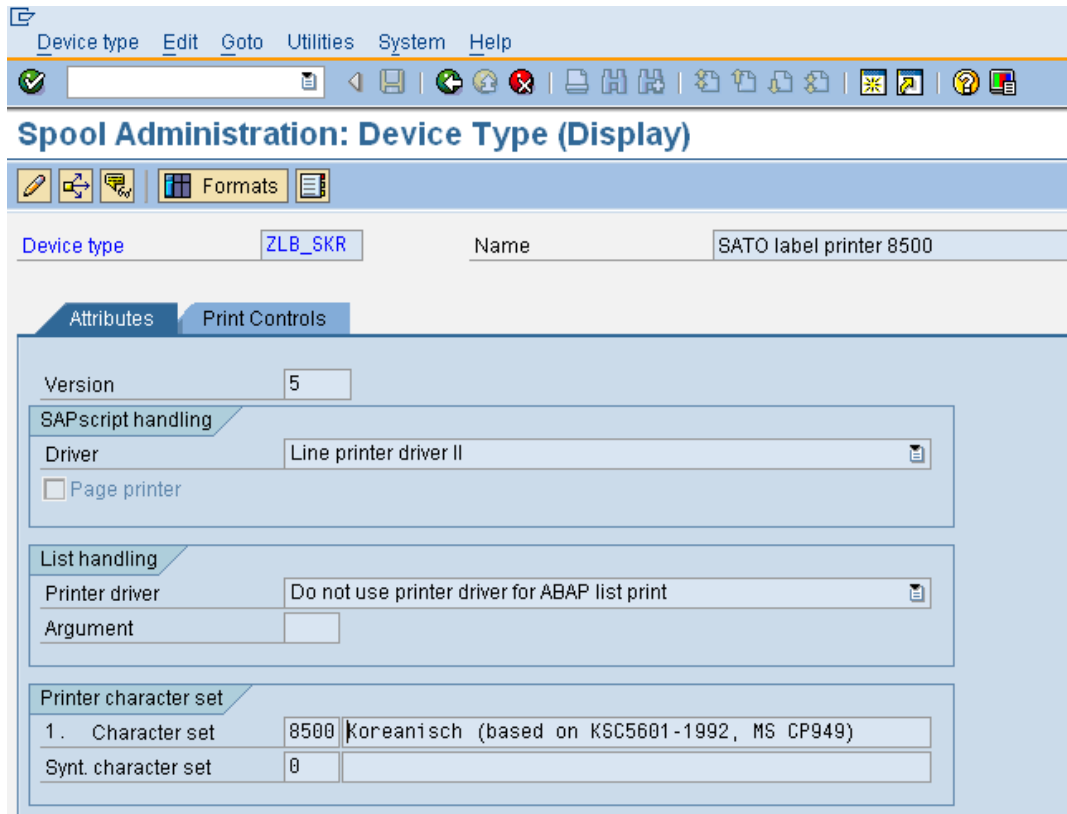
Device type Edit Goto Utilities System Help

Spool Administration: Device Type (Display)

Formats

Device type ZLB_SKR Name SATO label printer 8500

Attributes Print Controls

Version 5

SAPscript handling

Driver Line printer driver II

Page printer

List handling

Printer driver Do not use printer driver for ABAP list print

Argument

Printer character set

1. Character set 8500 Koreanisch (based on KSC5601-1992, MS CP949)

Synt. character set 0